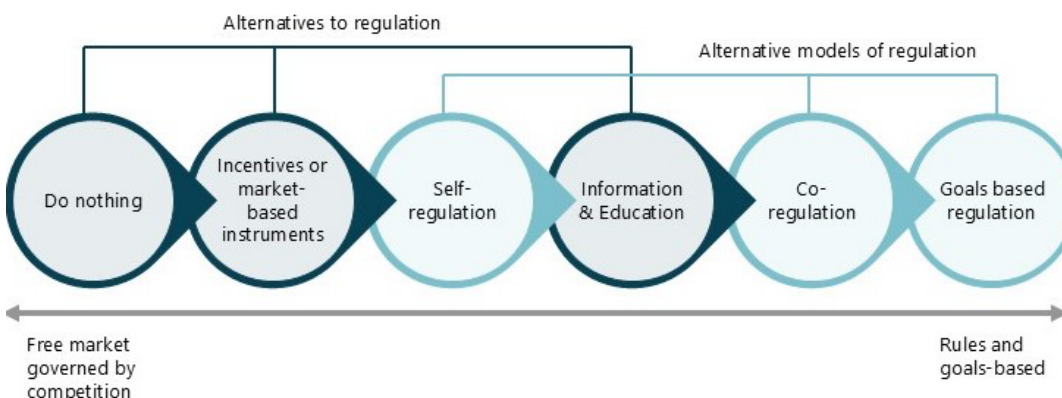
Alternatives to regulation

Alternative models of regulation

Do nothing

Incentives or market-based instruments

Self-regulation

Information & Education

Co-regulation

Goals based regulation

Free market governed by competition

Rules and goals-based